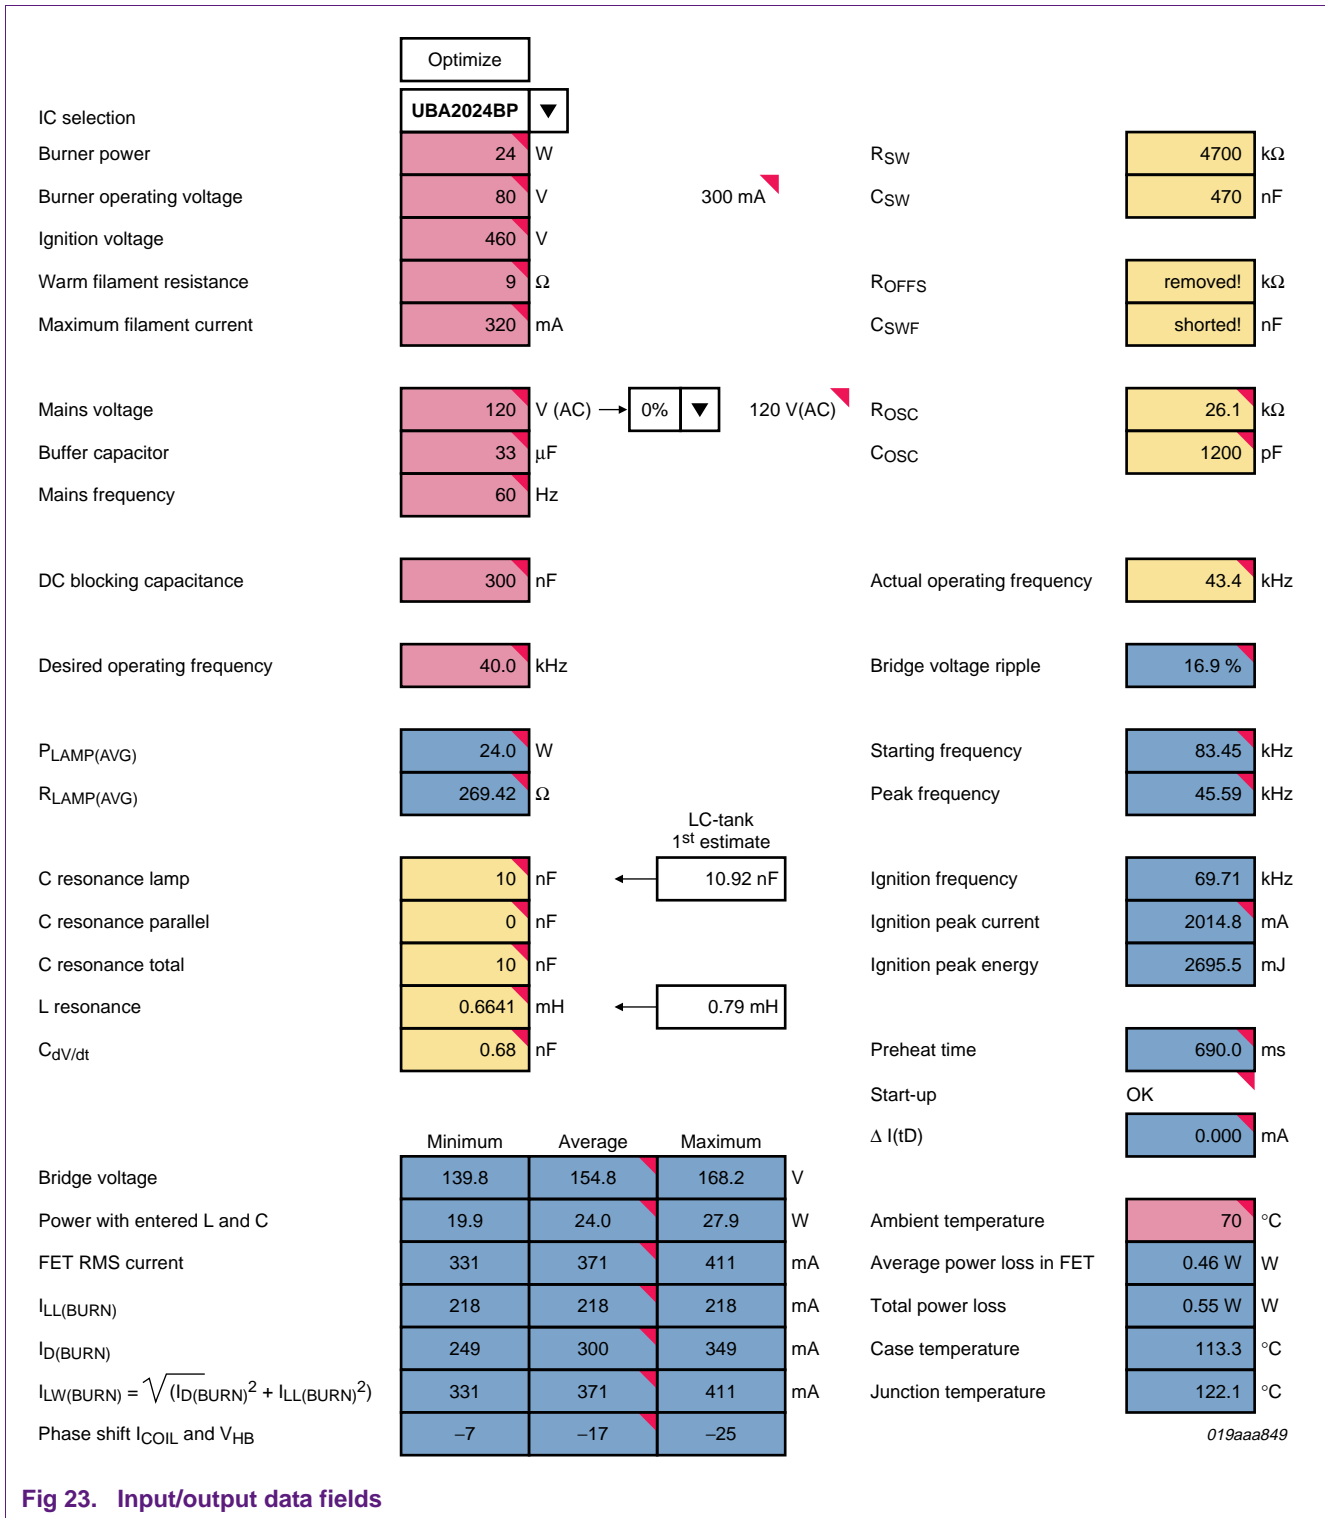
Optimize

IC selection UBA2024BP

Burner power 24 W
Burner operating voltage 80 V
Ignition voltage 460 V
Warm filament resistance 9 Ω
Maximum filament current 320 mA

300 mA

$R_{SW}$ 4700 kΩ
$C_{SW}$ 470 nF
$R_{OFFS}$ removed! kΩ
$C_{SWF}$ shorted! nF

Mains voltage 120 V (AC) 0% 120 V(AC)
Buffer capacitor 33 µF
Mains frequency 60 Hz

$R_{OSC}$ 26.1 kΩ
$C_{OSC}$ 1200 pF

DC blocking capacitance 300 nF

Actual operating frequency 43.4 kHz

Desired operating frequency 40.0 kHz

Bridge voltage ripple 16.9 %

$P_{LAMP(AVG)}$ 24.0 W
$R_{LAMP(AVG)}$ 269.42 Ω

Starting frequency 83.45 kHz
Peak frequency 45.59 kHz

LC-tank
1$^{st}$ estimate

C resonance lamp 10 nF 10.92 nF
C resonance parallel 0 nF
C resonance total 10 nF
L resonance 0.6641 mH 0.79 mH
$C_{dV/dt}$ 0.68 nF

Ignition frequency 69.71 kHz
Ignition peak current 2014.8 mA
Ignition peak energy 2695.5 mJ

Preheat time 690.0 ms
Start-up OK
Δ I(tD) 0.000 mA

| | Minimum | Average | Maximum | |
|---|---|---|---|---|
| Bridge voltage | 139.8 | 154.8 | 168.2 | V |
| Power with entered L and C | 19.9 | 24.0 | 27.9 | W |
| FET RMS current | 331 | 371 | 411 | mA |
| $I_{LL(BURN)}$ | 218 | 218 | 218 | mA |
| $I_{D(BURN)}$ | 249 | 300 | 349 | mA |
| $I_{LW(BURN)} = \sqrt{(I_{D(BURN)}^2 + I_{LL(BURN)}^2)}$ | 331 | 371 | 411 | mA |
| Phase shift $I_{COIL}$ and $V_{HB}$ | −7 | −17 | −25 | |

Ambient temperature 70 °C
Average power loss in FET 0.46 W W
Total power loss 0.55 W W
Case temperature 113.3 °C
Junction temperature 122.1 °C

019aaa849

Fig 23. Input/output data fields